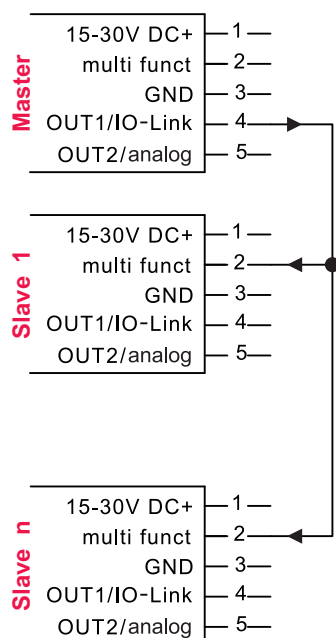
Master
15-30V DC+
multi funct
GND
OUT1/IO-Link
OUT2/analog
1
2
3
4
5

Slave 1
15-30V DC+
multi funct
GND
OUT1/IO-Link
OUT2/analog
1
2
3
4
5

Slave n
15-30V DC+
multi funct
GND
OUT1/IO-Link
OUT2/analog
1
2
3
4
5